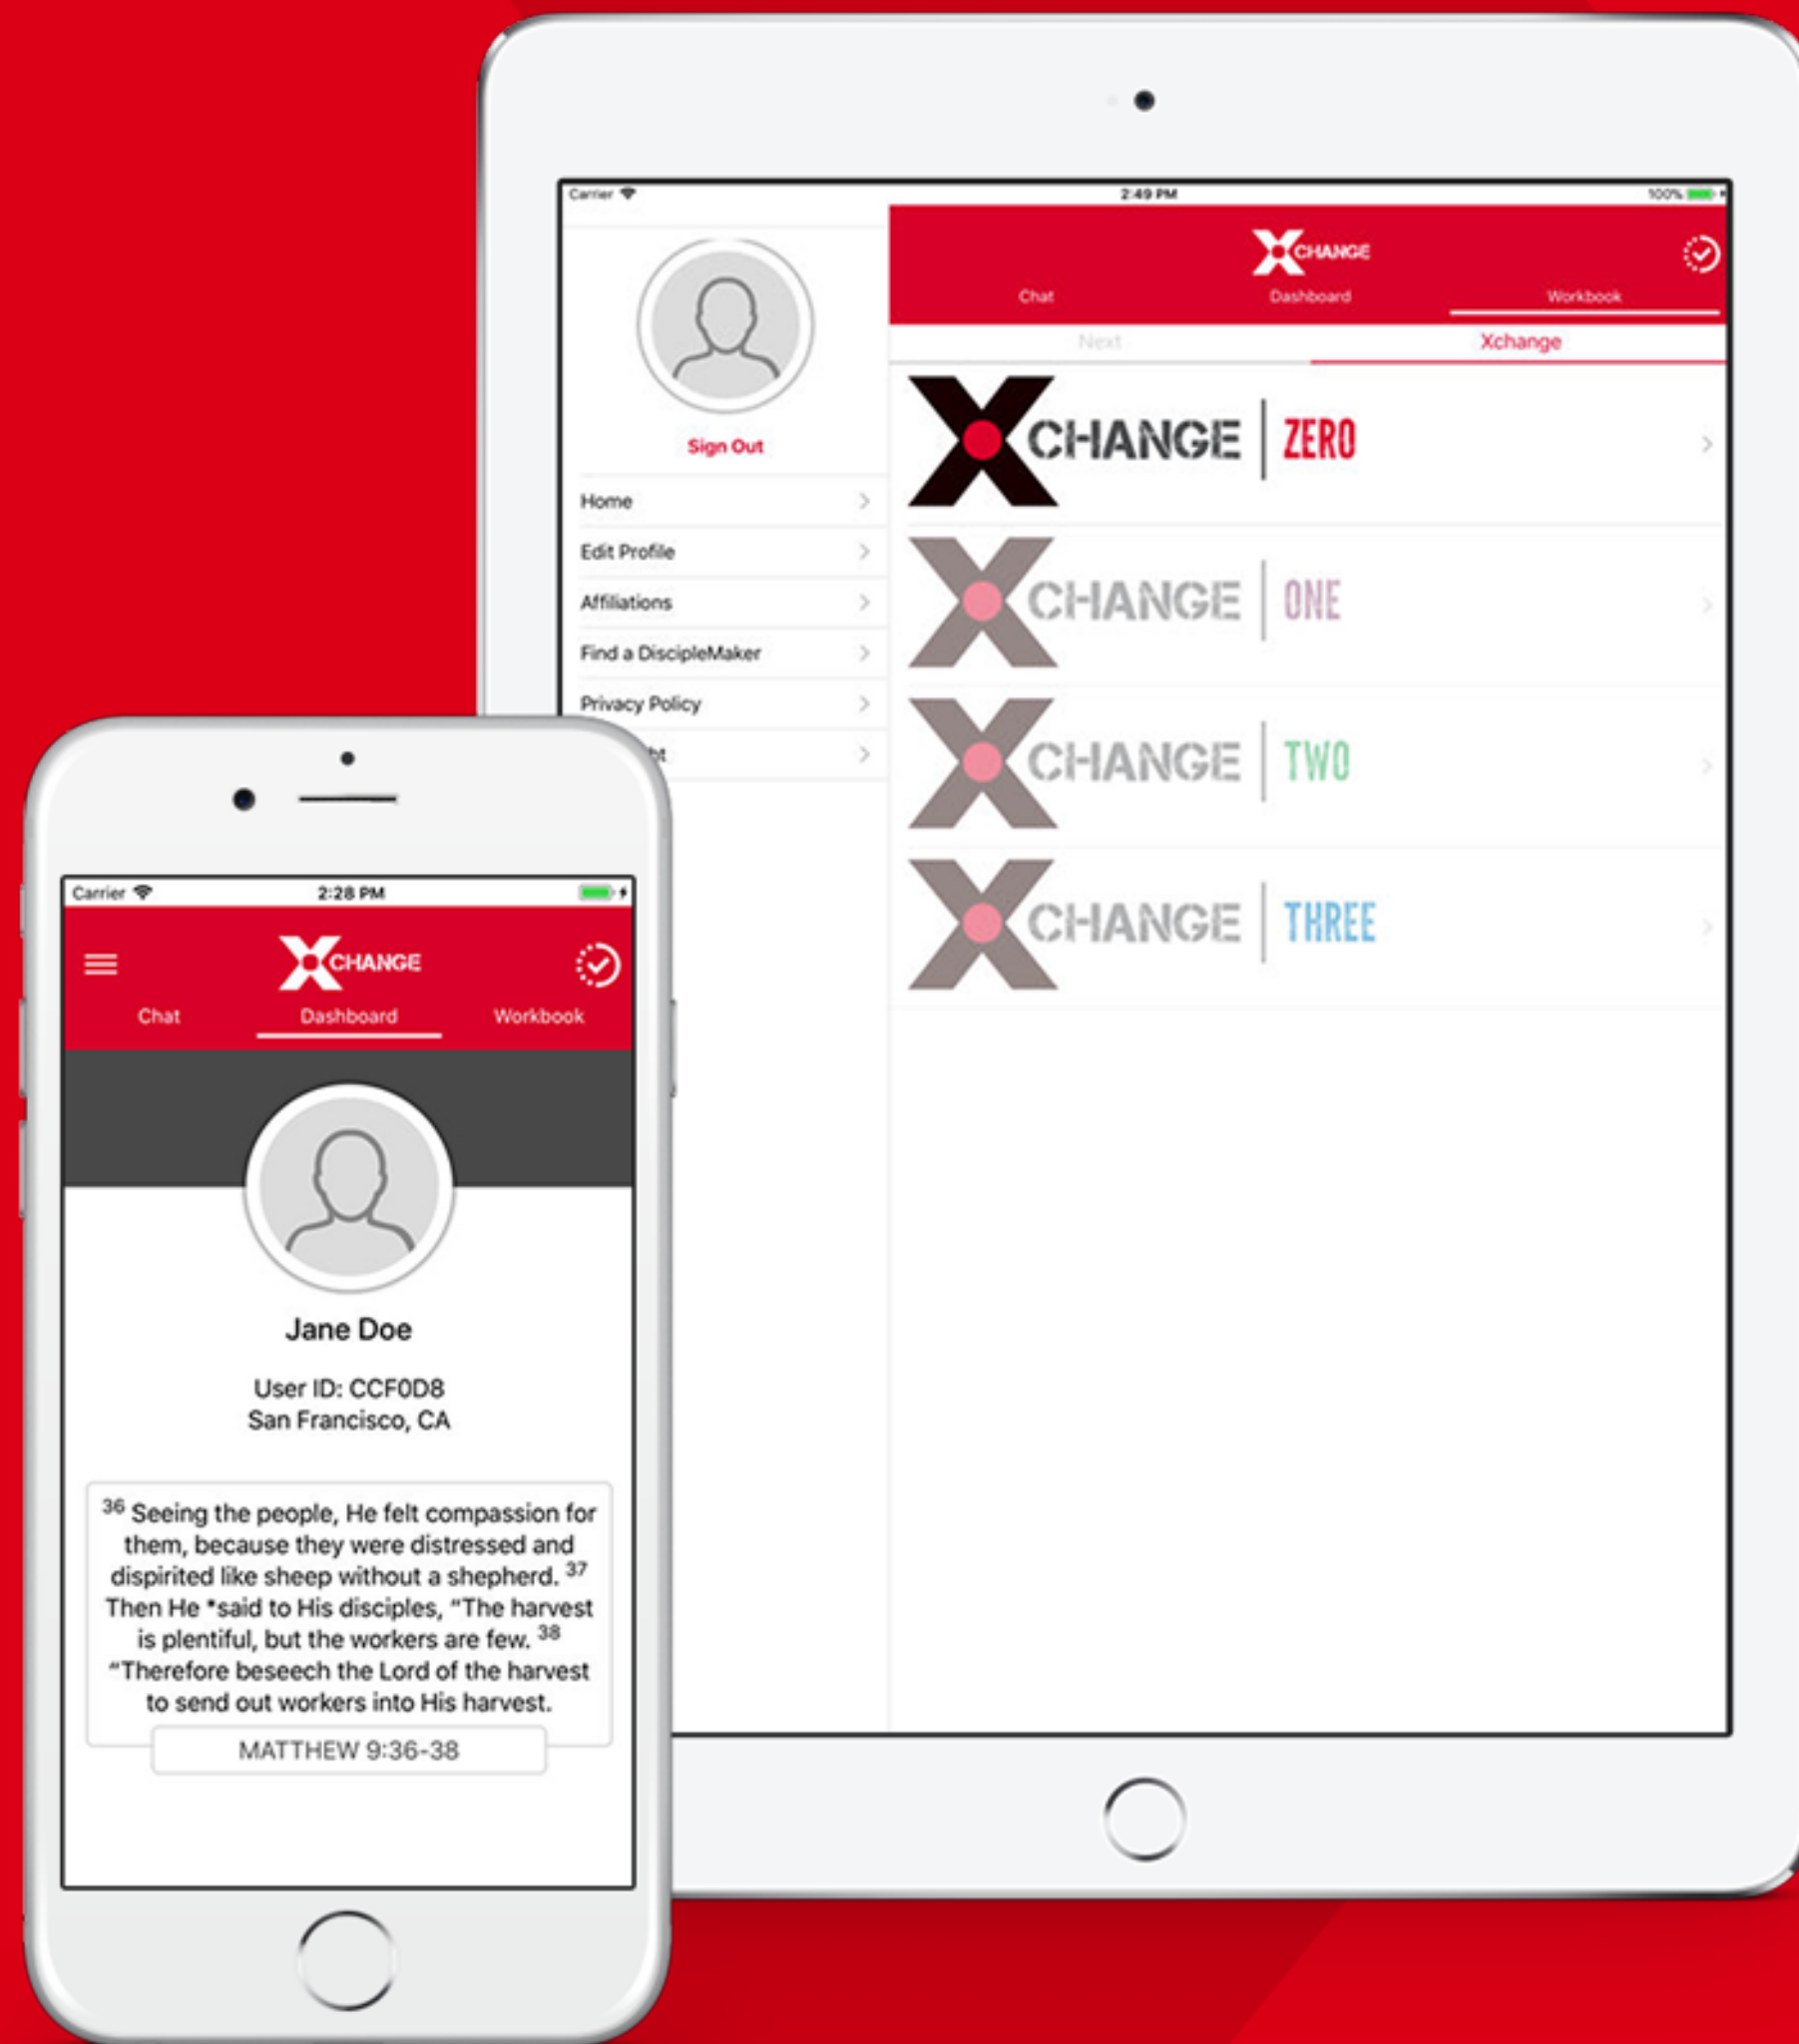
Carrier
2:49 PM
100%

Sign Out

Home
Edit Profile
Affiliations
Find a DiscipleMaker
Privacy Policy
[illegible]ht

XCHANGE
Chat
Dashboard
Workbook
Next
Xchange

XCHANGE | ZERO
XCHANGE | ONE
XCHANGE | TWO
XCHANGE | THREE

Carrier
2:28 PM
XCHANGE
Chat
Dashboard
Workbook

Jane Doe

User ID: CCF0D8
San Francisco, CA

$^{36}$ Seeing the people, He felt compassion for them, because they were distressed and dispirited like sheep without a shepherd. $^{37}$ Then He *said to His disciples, "The harvest is plentiful, but the workers are few. $^{38}$ "Therefore beseech the Lord of the harvest to send out workers into His harvest.

MATTHEW 9:36-38